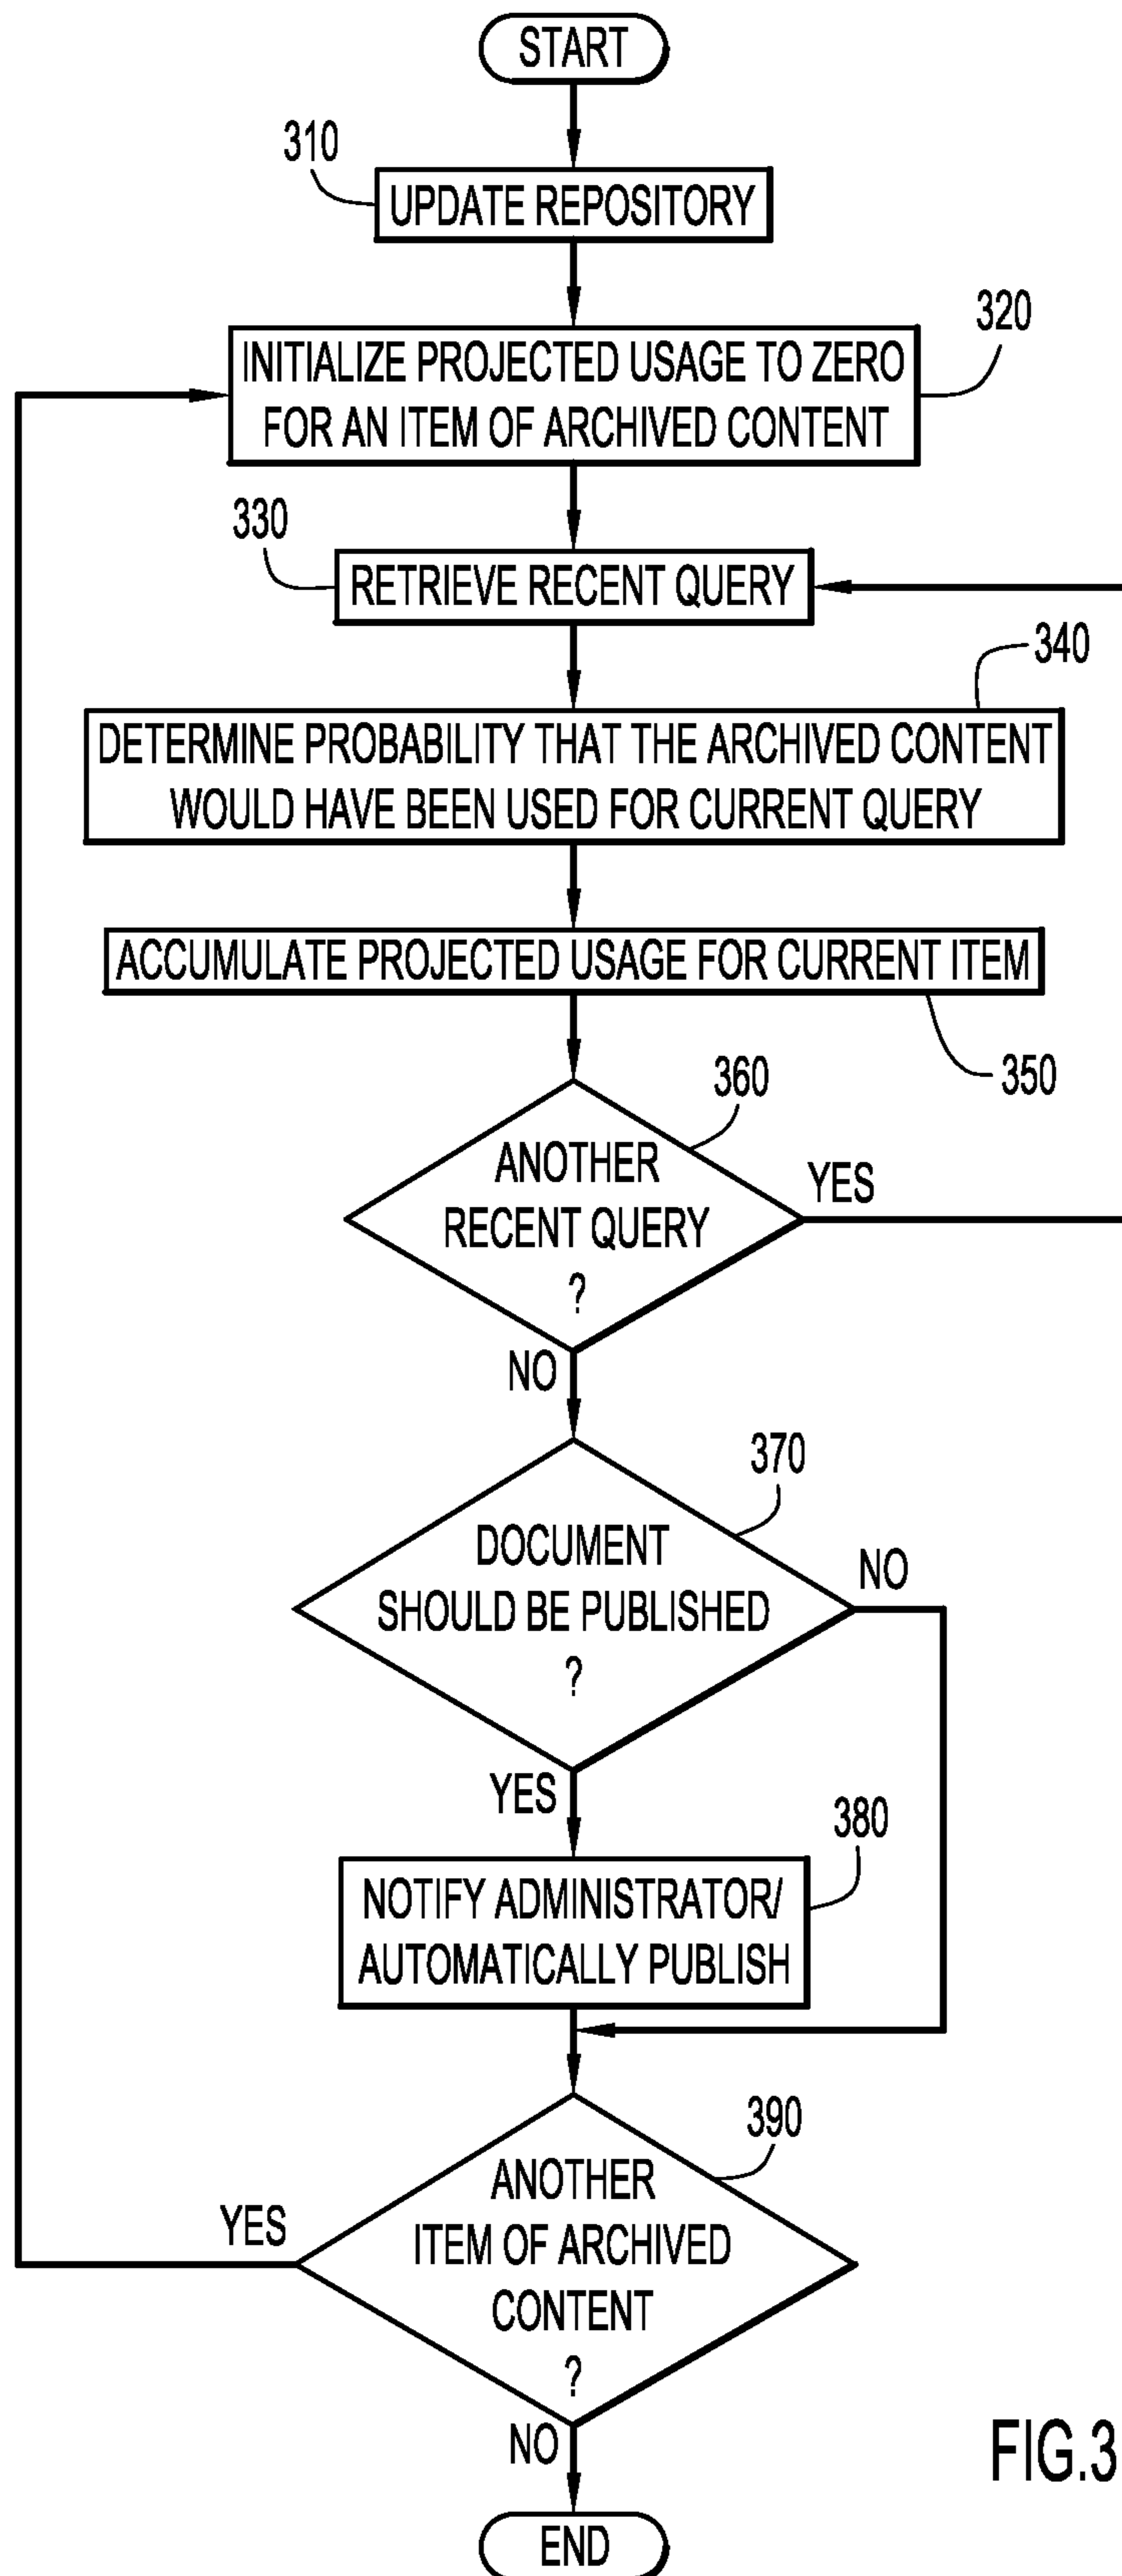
START

310

UPDATE REPOSITORY

320

INITIALIZE PROJECTED USAGE TO ZERO FOR AN ITEM OF ARCHIVED CONTENT

330

RETRIEVE RECENT QUERY

340

DETERMINE PROBABILITY THAT THE ARCHIVED CONTENT WOULD HAVE BEEN USED FOR CURRENT QUERY

ACCUMULATE PROJECTED USAGE FOR CURRENT ITEM

350

360

ANOTHER RECENT QUERY ?

YES

NO

370

DOCUMENT SHOULD BE PUBLISHED ?

NO

YES

380

NOTIFY ADMINISTRATOR/ AUTOMATICALLY PUBLISH

390

ANOTHER ITEM OF ARCHIVED CONTENT ?

YES

NO

END

FIG.3